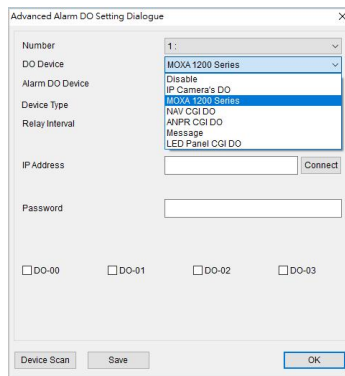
Advanced Alarm DO Setting Dialogue

×

Number

1 :

DO Device

MOXA 1200 Series

Alarm DO Device

Device Type

Relay Interval

Disable
IP Camera's DO
MOXA 1200 Series
NAV CGI DO
ANPR CGI DO
Message
LED Panel CGI DO

IP Address

Connect

Password

DO-00

DO-01

DO-02

DO-03

Device Scan

Save

OK